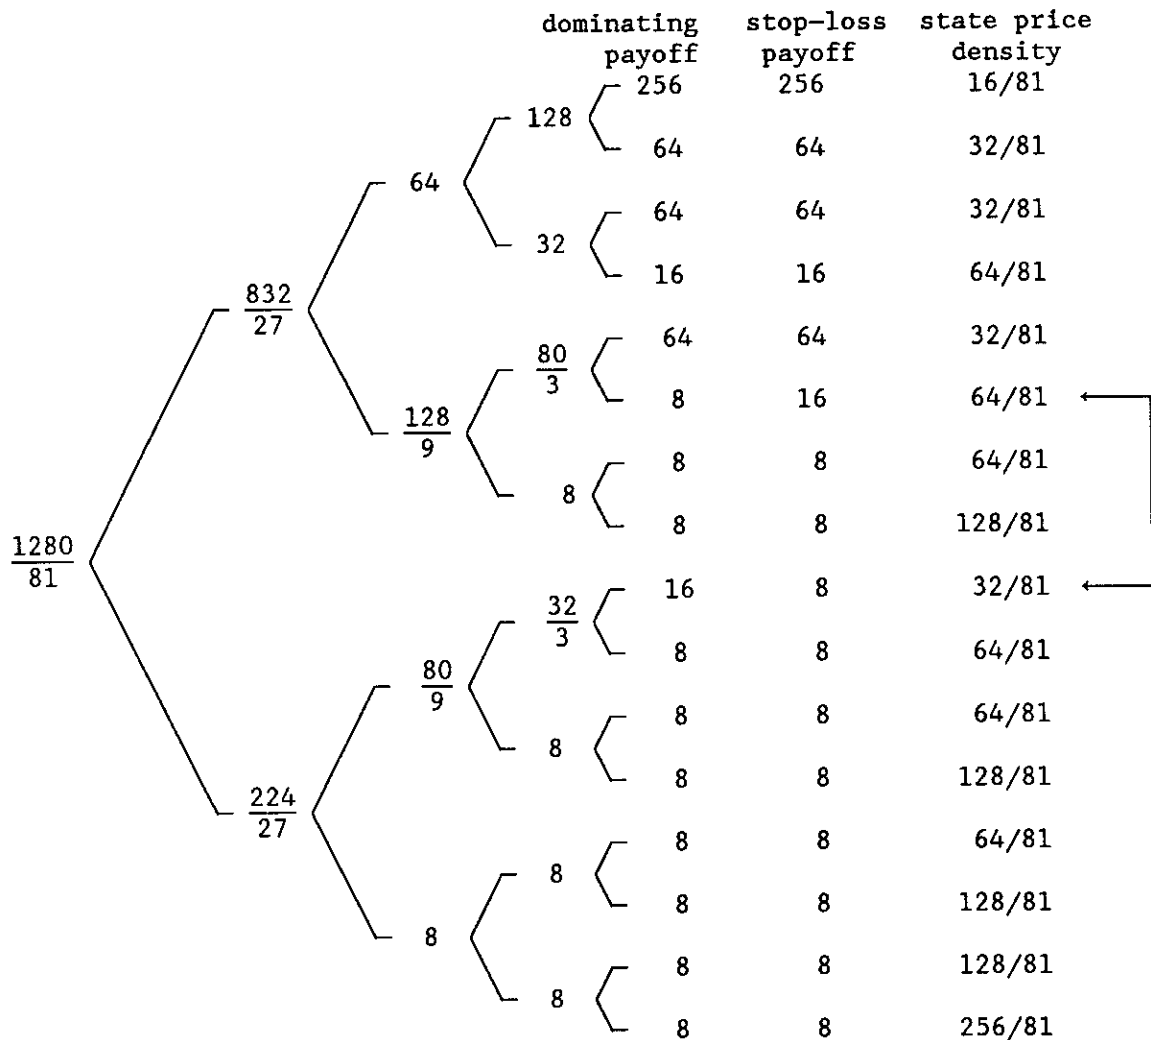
dominating payoff | stop-loss payoff | state price density

$\frac{1280}{81}$

$\frac{832}{27}$

64

128

256 256 16/81

64 64 32/81

32

64 64 32/81

16 16 64/81

$\frac{128}{9}$

$\frac{80}{3}$

64 64 32/81

8 16 64/81

8

8 8 64/81

8 8 128/81

$\frac{224}{27}$

$\frac{80}{9}$

$\frac{32}{3}$

16 8 32/81

8 8 64/81

8

8 8 64/81

8 8 128/81

8

8

8 8 64/81

8 8 128/81

8

8 8 128/81

8 8 256/81